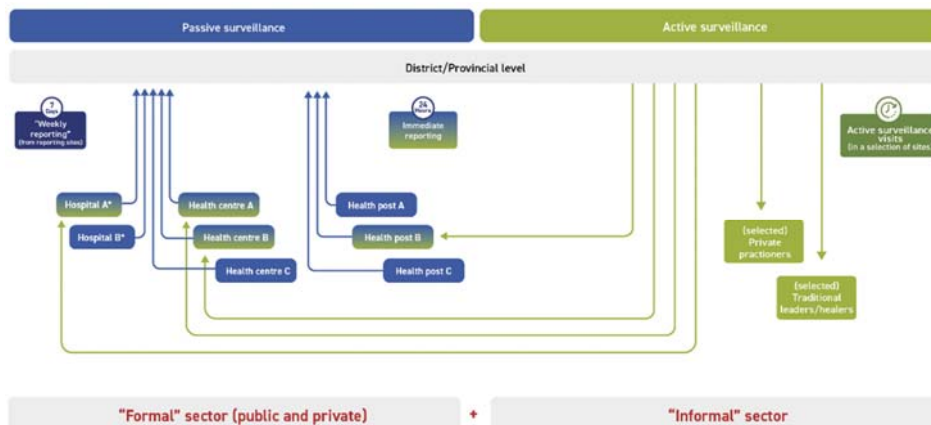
Passive surveillance

Active surveillance

District/Provincial level

7 Days

"Weekly reporting" (from reporting sites)

24 Hours

Immediate reporting

Active surveillance visits (in a selection of sites)

Hospital A*

Hospital B*

Health centre A

Health centre B

Health centre C

Health post A

Health post B

Health post C

(selected) Private practioners

(selected) Traditional leaders/healers

"Formal" sector (public and private)

+

"Informal" sector